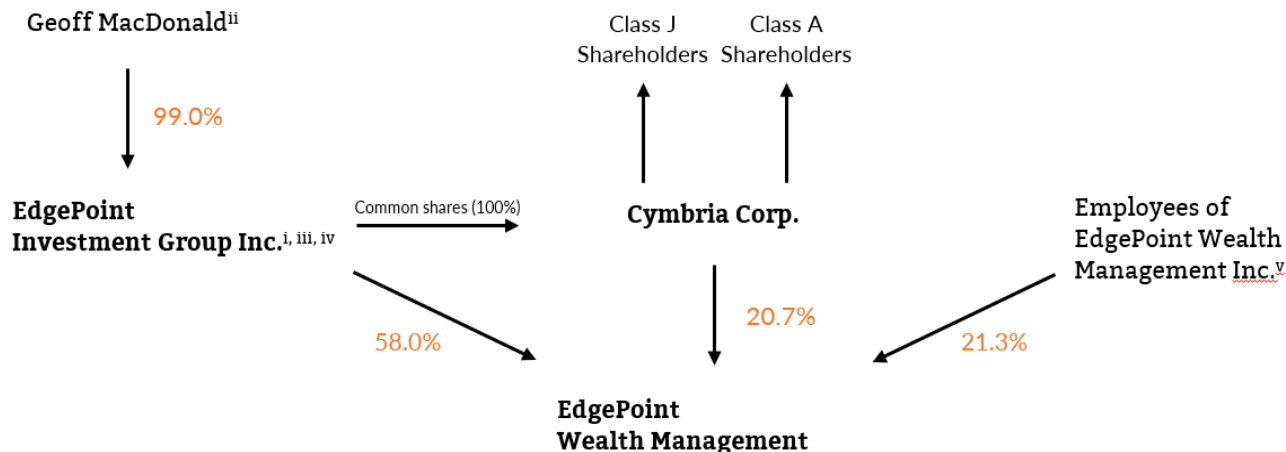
Geoff MacDonald$^{ii}$

99.0%

EdgePoint Investment Group Inc.$^{i, iii, iv}$

Common shares (100%)

Class J Shareholders

Class A Shareholders

Cymbria Corp.

Employees of EdgePoint Wealth Management Inc.$^{v}$

58.0%

20.7%

21.3%

EdgePoint Wealth Management